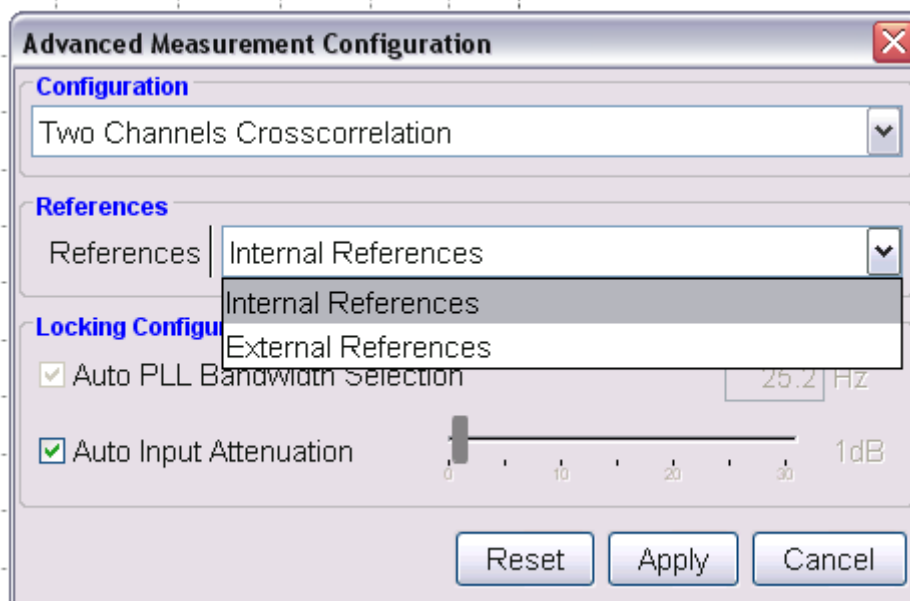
Advanced Measurement Configuration

Configuration

Two Channels Crosscorrelation

References

References

Internal References

Internal References

External References

Locking Configu

Auto PLL Bandwidth Selection

25.2 Hz

Auto Input Attenuation

0 10 20 30

1dB

Reset

Apply

Cancel